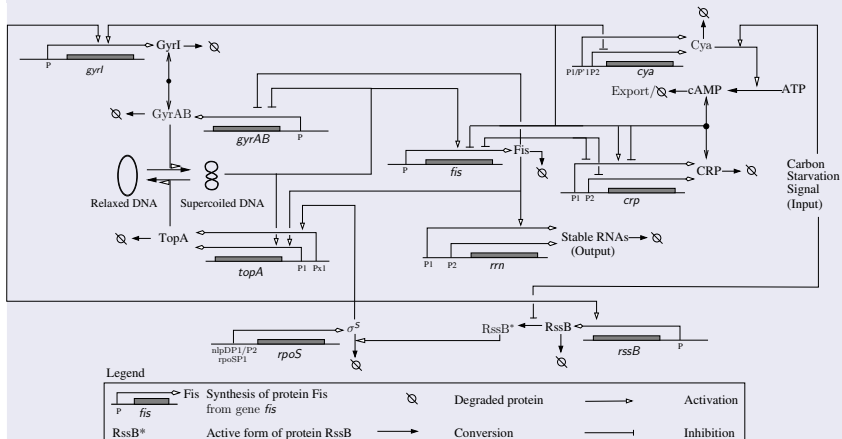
GyrI
P
gyrI
GyrAB
gyrAB
P
Relaxed DNA
Supercoiled DNA
TopA
topA
P1 Px1
Fis
P
fis
Stable RNAs
(Output)
P1 P2
rrn
Cya
P1/P'1P2
cya
Export/
cAMP
ATP
CRP
P1 P2
crp
Carbon Starvation Signal (Input)
$\sigma^S$
nlpDP1/P2
rpoSP1
rpoS
RssB*
RssB
rssB
P

Legend
Fis
P
fis
Synthesis of protein Fis from gene fis
Degraded protein
Activation
RssB*
Active form of protein RssB
Conversion
Inhibition